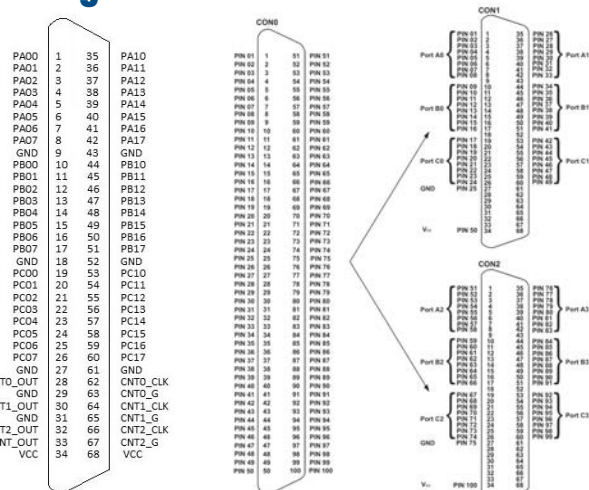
| | | | |
|---|---|---|---|
| PA00 | 1 | 35 | PA10 |
| PA01 | 2 | 36 | PA11 |
| PA02 | 3 | 37 | PA12 |
| PA03 | 4 | 38 | PA13 |
| PA04 | 5 | 39 | PA14 |
| PA05 | 6 | 40 | PA15 |
| PA06 | 7 | 41 | PA16 |
| PA07 | 8 | 42 | PA17 |
| GND | 9 | 43 | GND |
| PB00 | 10 | 44 | PB10 |
| PB01 | 11 | 45 | PB11 |
| PB02 | 12 | 46 | PB12 |
| PB03 | 13 | 47 | PB13 |
| PB04 | 14 | 48 | PB14 |
| PB05 | 15 | 49 | PB15 |
| PB06 | 16 | 50 | PB16 |
| PB07 | 17 | 51 | PB17 |
| GND | 18 | 52 | GND |
| PC00 | 19 | 53 | PC10 |
| PC01 | 20 | 54 | PC11 |
| PC02 | 21 | 55 | PC12 |
| PC03 | 22 | 56 | PC13 |
| PC04 | 23 | 57 | PC14 |
| PC05 | 24 | 58 | PC15 |
| PC06 | 25 | 59 | PC16 |
| PC07 | 26 | 60 | PC17 |
| GND | 27 | 61 | GND |
| T0_OUT | 28 | 62 | CNT0_CLK |
| GND | 29 | 63 | CNT0_G |
| T1_OUT | 30 | 64 | CNT1_CLK |
| GND | 31 | 65 | CNT1_G |
| T2_OUT | 32 | 66 | CNT2_CLK |
| NT_OUT | 33 | 67 | CNT2_G |
| VCC | 34 | 68 | VCC |

CON0

| | | | |
|---|---|---|---|
| PIN 01 | 1 | 51 | PIN 51 |
| PIN 02 | 2 | 52 | PIN 52 |
| PIN 03 | 3 | 53 | PIN 53 |
| PIN 04 | 4 | 54 | PIN 54 |
| PIN 05 | 5 | 55 | PIN 55 |
| PIN 06 | 6 | 56 | PIN 56 |
| PIN 07 | 7 | 57 | PIN 57 |
| PIN 08 | 8 | 58 | PIN 58 |
| PIN 09 | 9 | 59 | PIN 59 |
| PIN 10 | 10 | 60 | PIN 60 |
| PIN 11 | 11 | 61 | PIN 61 |
| PIN 12 | 12 | 62 | PIN 62 |
| PIN 13 | 13 | 63 | PIN 63 |
| PIN 14 | 14 | 64 | PIN 64 |
| PIN 15 | 15 | 65 | PIN 65 |
| PIN 16 | 16 | 66 | PIN 66 |
| PIN 17 | 17 | 67 | PIN 67 |
| PIN 18 | 18 | 68 | PIN 68 |
| PIN 19 | 19 | 69 | PIN 69 |
| PIN 20 | 20 | 70 | PIN 70 |
| PIN 21 | 21 | 71 | PIN 71 |
| PIN 22 | 22 | 72 | PIN 72 |
| PIN 23 | 23 | 73 | PIN 73 |
| PIN 24 | 24 | 74 | PIN 74 |
| PIN 25 | 25 | 75 | PIN 75 |
| PIN 26 | 26 | 76 | PIN 76 |
| PIN 27 | 27 | 77 | PIN 77 |
| PIN 28 | 28 | 78 | PIN 78 |
| PIN 29 | 29 | 79 | PIN 79 |
| PIN 30 | 30 | 80 | PIN 80 |
| PIN 31 | 31 | 81 | PIN 81 |
| PIN 32 | 32 | 82 | PIN 82 |
| PIN 33 | 33 | 83 | PIN 83 |
| PIN 34 | 34 | 84 | PIN 84 |
| PIN 35 | 35 | 85 | PIN 85 |
| PIN 36 | 36 | 86 | PIN 86 |
| PIN 37 | 37 | 87 | PIN 87 |
| PIN 38 | 38 | 88 | PIN 88 |
| PIN 39 | 39 | 89 | PIN 89 |
| PIN 40 | 40 | 90 | PIN 90 |
| PIN 41 | 41 | 91 | PIN 91 |
| PIN 42 | 42 | 92 | PIN 92 |
| PIN 43 | 43 | 93 | PIN 93 |
| PIN 44 | 44 | 94 | PIN 94 |
| PIN 45 | 45 | 95 | PIN 95 |
| PIN 46 | 46 | 96 | PIN 96 |
| PIN 47 | 47 | 97 | PIN 97 |
| PIN 48 | 48 | 98 | PIN 98 |
| PIN 49 | 49 | 99 | PIN 99 |
| PIN 50 | 50 | 100 | PIN 100 |

CON1

Port A0 PIN 01 … PIN 08; Port B0 PIN 09 … PIN 16; Port C0 PIN 17 … PIN 24; GND PIN 25; $V_{cc}$ PIN 50; PIN 26 … PIN 33 Port A1; PIN 34 … PIN 41 Port B1; PIN 42 … PIN 49 Port C1

CON2

Port A2 PIN 51 … PIN 58; Port B2 PIN 59 … PIN 66; Port C2 PIN 67 … PIN 74; GND PIN 75; $V_{cc}$ PIN 100; PIN 76 … PIN 83 Port A3; PIN 84 … PIN 91 Port B3; PIN 92 … PIN 99 Port C3